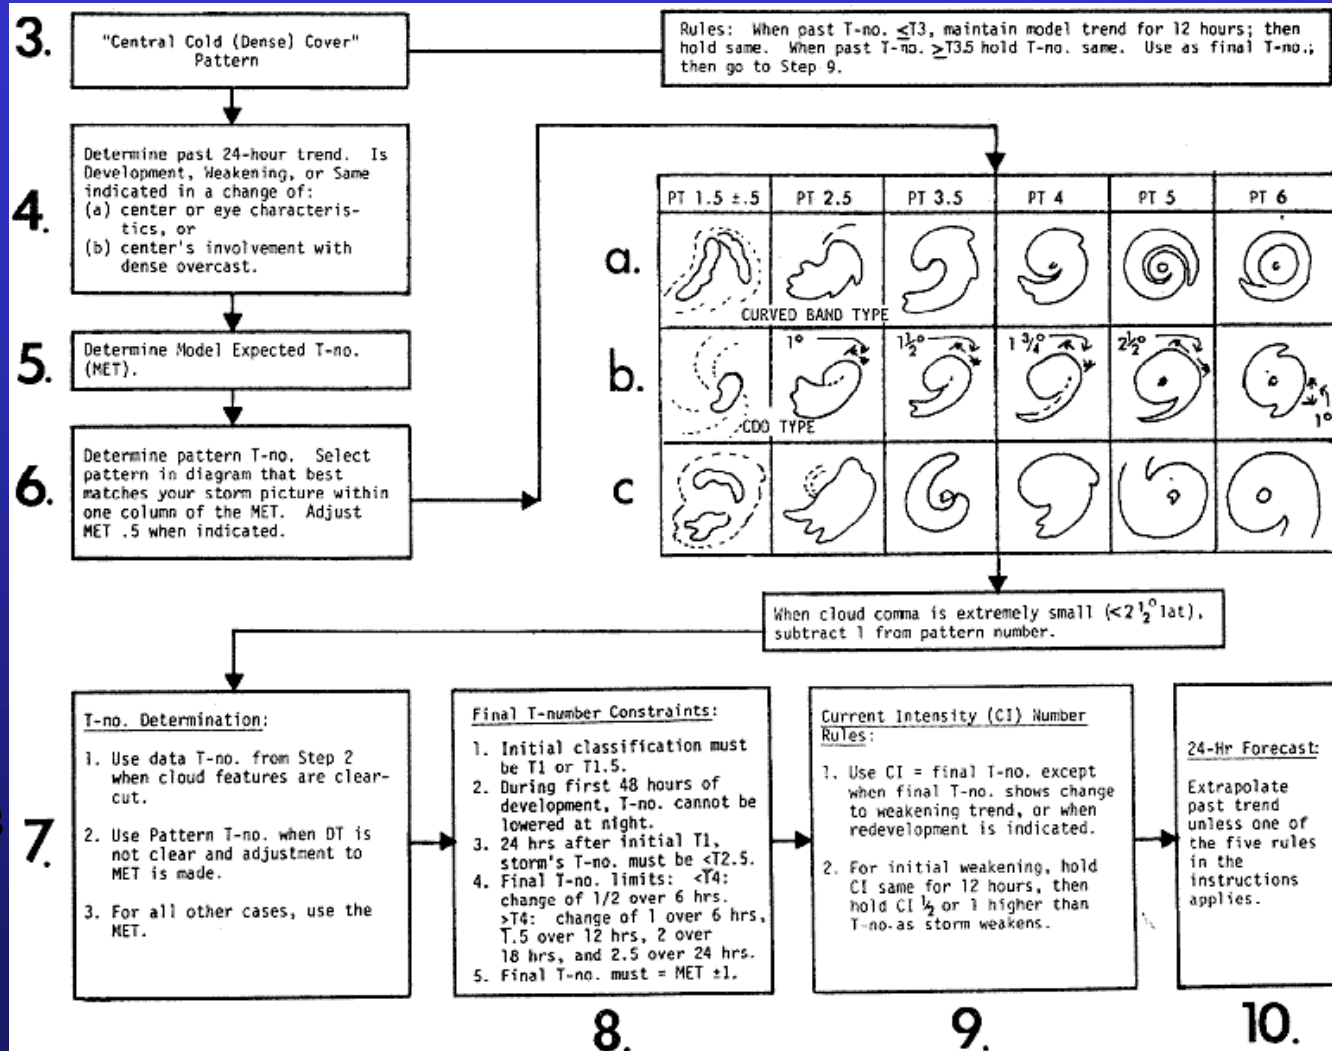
3.

"Central Cold (Dense) Cover" Pattern

Rules: When past T-no. $\leq$T3, maintain model trend for 12 hours; then hold same. When past T-no. $\geq$T3.5 hold T-no. same. Use as final T-no.; then go to Step 9.

4.

Determine past 24-hour trend. Is Development, Weakening, or Same indicated in a change of:
(a) center or eye characteristics, or
(b) center's involvement with dense overcast.

5.

Determine Model Expected T-no. (MET).

6.

Determine pattern T-no. Select pattern in diagram that best matches your storm picture within one column of the MET. Adjust MET .5 when indicated.

| | PT 1.5 ±.5 | PT 2.5 | PT 3.5 | PT 4 | PT 5 | PT 6 |
|---|---|---|---|---|---|---|
| a. | | CURVED BAND TYPE | | | | |
| b. | CDO TYPE | $1^\circ$ | $1\frac{1}{2}^\circ$ | $1\frac{3}{4}^\circ$ | $2\frac{1}{2}^\circ$ | $1^\circ$ |
| c | | | | | | |

When cloud comma is extremely small ($<2\frac{1}{2}^\circ$ lat), subtract 1 from pattern number.

7.

T-no. Determination:

1. Use data T-no. from Step 2 when cloud features are clear-cut.

2. Use Pattern T-no. when DT is not clear and adjustment to MET is made.

3. For all other cases, use the MET.

Final T-number Constraints:

1. Initial classification must be T1 or T1.5.
2. During first 48 hours of development, T-no. cannot be lowered at night.
3. 24 hrs after initial T1, storm's T-no. must be $\leq$T2.5.
4. Final T-no. limits: $\leq$T4: change of 1/2 over 6 hrs. >T4: change of 1 over 6 hrs, T.5 over 12 hrs, 2 over 18 hrs, and 2.5 over 24 hrs.
5. Final T-no. must = MET ±1.

8.

Current Intensity (CI) Number Rules:

1. Use CI = final T-no. except when final T-no. shows change to weakening trend, or when redevelopment is indicated.

2. For initial weakening, hold CI same for 12 hours, then hold CI ½ or 1 higher than T-no. as storm weakens.

9.

24-Hr Forecast:

Extrapolate past trend unless one of the five rules in the instructions applies.

10.